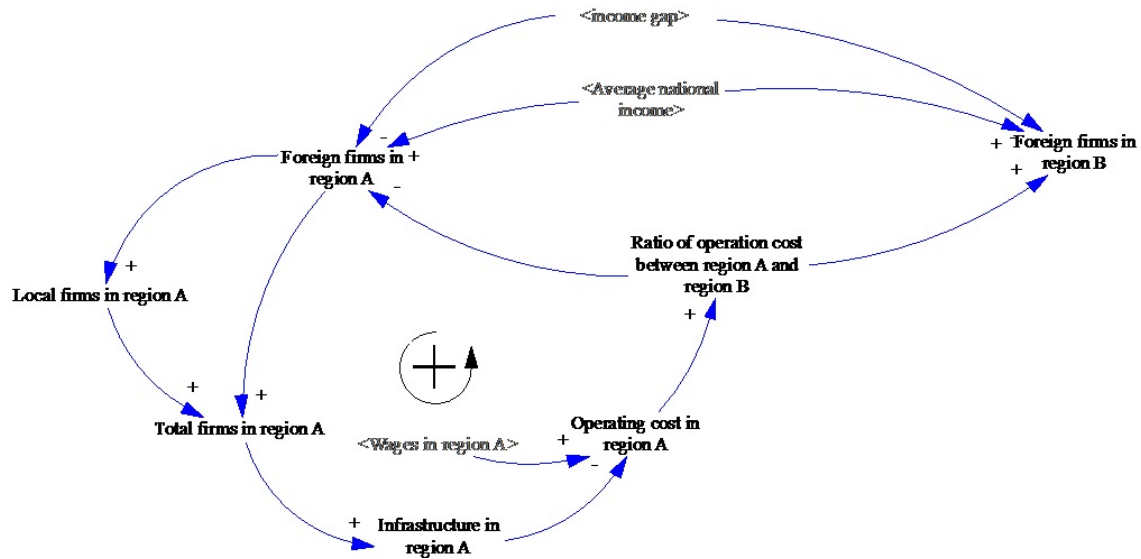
<income gap>

<Average national income>

Foreign firms in region A

Foreign firms in region B

Ratio of operation cost between region A and region B

Local firms in region A

Total firms in region A

<Wages in region A>

Operating cost in region A

Infrastructure in region A

-
+
-
+
+
+
+
+
+
+
+
-
+